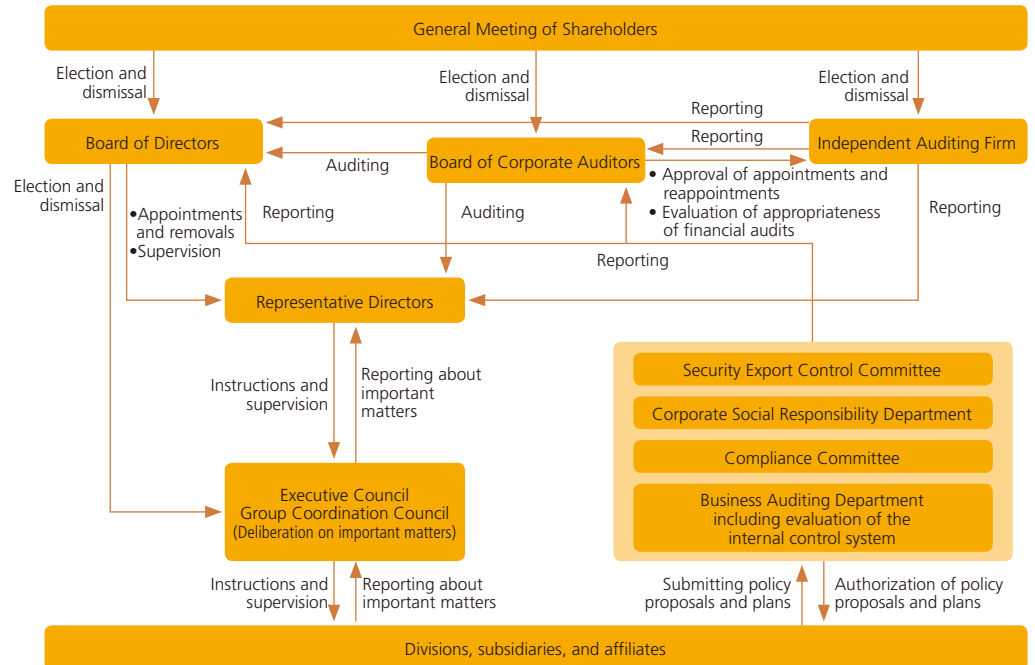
General Meeting of Shareholders

Election and dismissal

Election and dismissal

Election and dismissal

Reporting

Board of Directors

Reporting

Independent Auditing Firm

Auditing

Board of Corporate Auditors

Election and dismissal

• Approval of appointments and reappointments
• Evaluation of appropriateness of financial audits

•Appointments and removals
•Supervision

Reporting

Auditing

Reporting

Reporting

Representative Directors

Instructions and supervision

Reporting about important matters

Security Export Control Committee

Corporate Social Responsibility Department

Compliance Committee

Business Auditing Department including evaluation of the internal control system

Executive Council
Group Coordination Council
(Deliberation on important matters)

Instructions and supervision

Reporting about important matters

Submitting policy proposals and plans

Authorization of policy proposals and plans

Divisions, subsidiaries, and affiliates